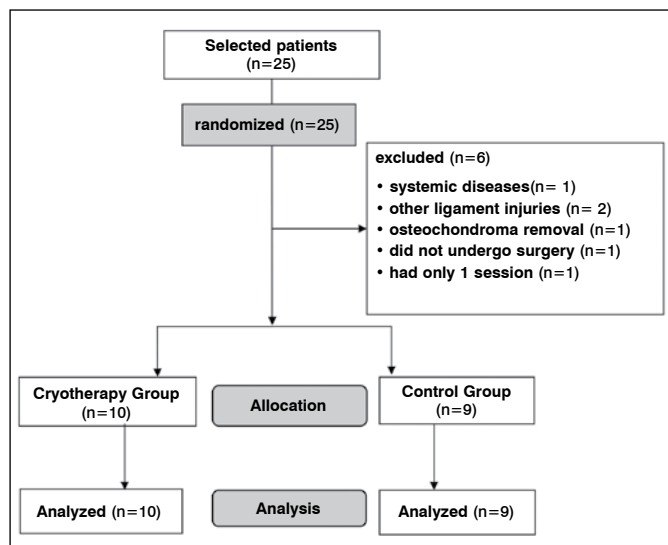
Selected patients
(n=25)

randomized (n=25)

excluded (n=6)

• systemic diseases(n= 1)
• other ligament injuries (n= 2)
• osteochondroma removal (n=1)
• did not undergo surgery (n=1)
• had only 1 session (n=1)

Cryotherapy Group
(n=10)

Allocation

Control Group
(n=9)

Analyzed (n=10)

Analysis

Analyzed (n=9)